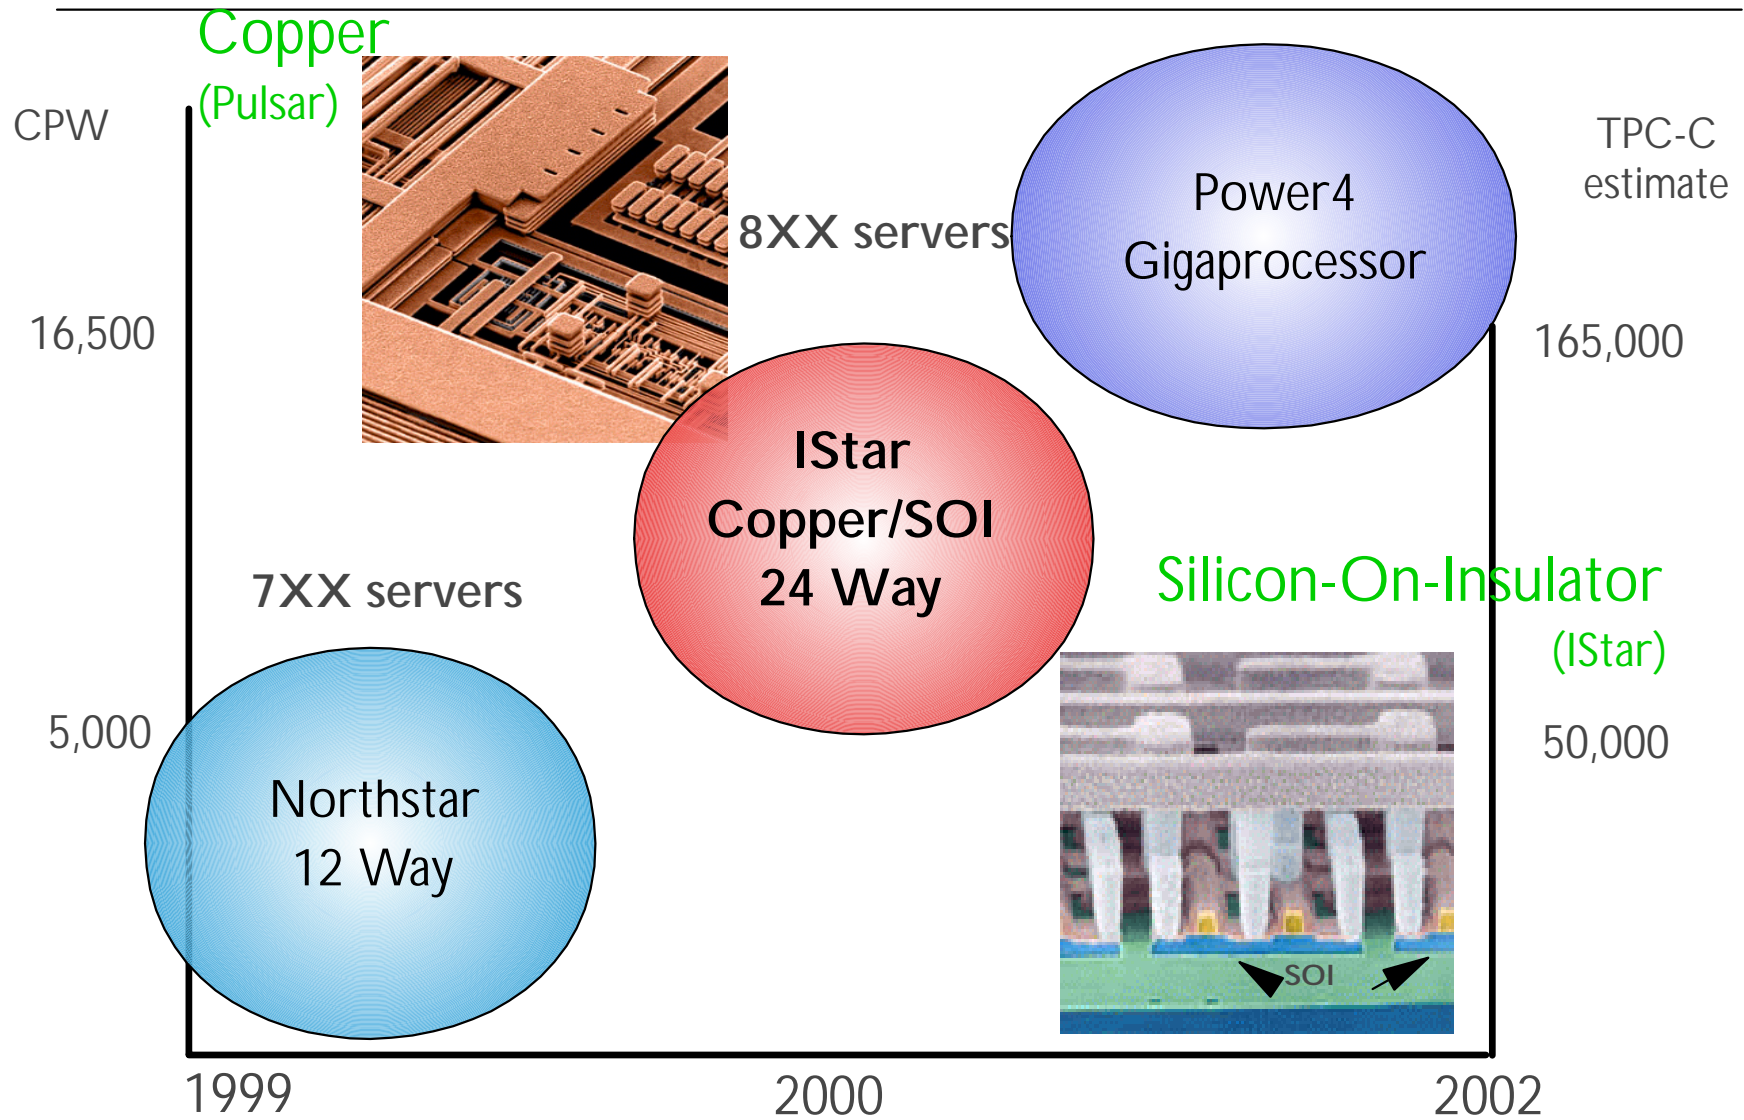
Copper
(Pulsar)

CPW

TPC-C
estimate

8XX servers

Power4
Gigaprocessor

16,500

165,000

IStar
Copper/SOI
24 Way

7XX servers

Silicon-On-Insulator
(IStar)

5,000

50,000

Northstar
12 Way

SOI

1999

2000

2002